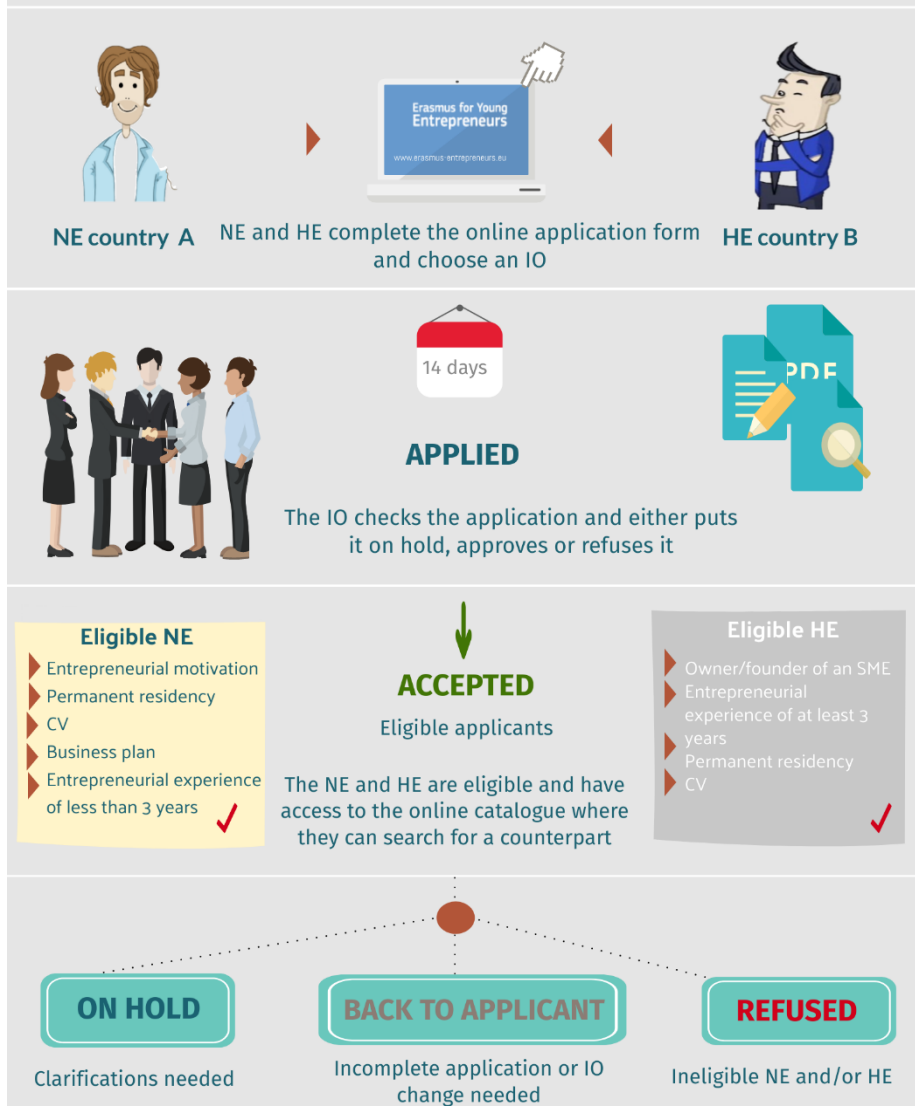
Erasmus for Young Entrepreneurs
www.erasmus-entrepreneurs.eu

NE country A

NE and HE complete the online application form and choose an IO

HE country B

14 days

PDF

APPLIED

The IO checks the application and either puts it on hold, approves or refuses it

Eligible NE
Entrepreneurial motivation
Permanent residency
CV
Business plan
Entrepreneurial experience of less than 3 years

ACCEPTED

Eligible applicants

The NE and HE are eligible and have access to the online catalogue where they can search for a counterpart

Eligible HE
Owner/founder of an SME
Entrepreneurial experience of at least 3 years
Permanent residency
CV

ON HOLD

Clarifications needed

BACK TO APPLICANT

Incomplete application or IO change needed

REFUSED

Ineligible NE and/or HE